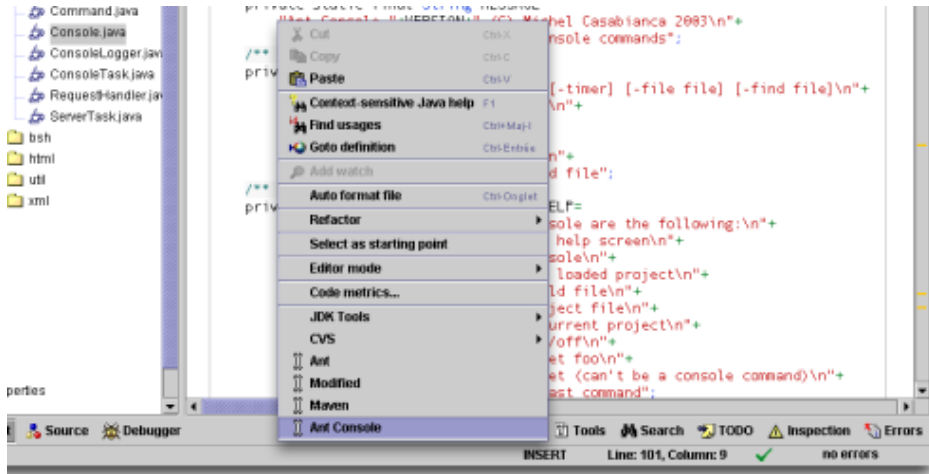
Command.java
Console.java
ConsoleLogger.java
ConsoleTask.java
RequestHandler.java
ServerTask.java
bsh
html
util
xml
perties

private static final String MESSAGE
"Ant Console "+VERSION+" (C) Michel Casabianca 2003\n"+
nsole commands";
/**
priv
[-timer] [-file file] [-find file]\n"+
\n"+
n"+
d file";
/**
priv
ELP=
sole are the following:\n"+
help screen\n"+
sole\n"+
loaded project\n"+
ld file\n"+
ject file\n"+
urrent project\n"+
/off\n"+
et foo\n"+
et (can't be a console command)\n"+
ast command";

Cut Ctrl-X
Copy Ctrl-C
Paste Ctrl-V
Context-sensitive Java help F1
Find usages Ctrl+Maj-I
Goto definition Ctrl-Entrée
Add watch
Auto format file Ctrl-Onglet
Refactor
Select as starting point
Editor mode
Code metrics...
JDK Tools
CVS
Ant
Modified
Maven
Ant Console

Source Debugger Tools Search TODO Inspection Errors
INSERT Line: 101, Column: 9 no errors